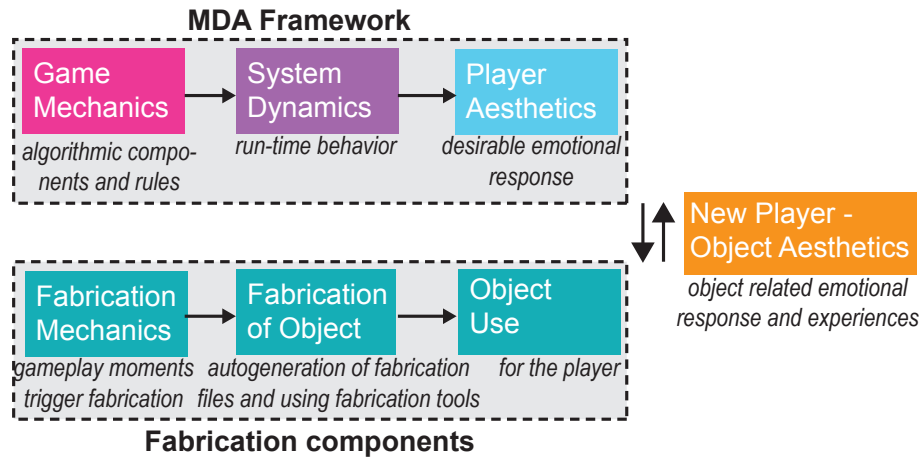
MDA Framework

Game Mechanics
algorithmic components and rules

System Dynamics
run-time behavior

Player Aesthetics
desirable emotional response

New Player - Object Aesthetics
object related emotional response and experiences

Fabrication Mechanics
gameplay moments trigger fabrication

Fabrication of Object
autogeneration of fabrication files and using fabrication tools

Object Use
for the player

Fabrication components